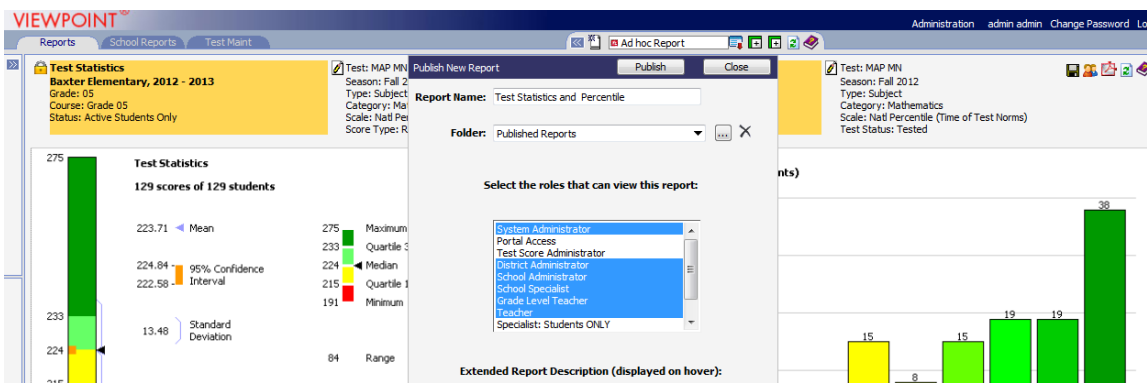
VIEWPOINT

Administration admin admin Change Password Lo

Reports School Reports Test Maint

Ad hoc Report

Test Statistics
Baxter Elementary, 2012 - 2013
Grade: 05
Course: Grade 05
Status: Active Students Only

Test: MAP MN
Season: Fall 2
Type: Subject
Category: Ma
Scale: Natl Per
Score Type: R

Publish New Report Publish Close

Report Name: Test Statistics and Percentile

Folder: Published Reports

Select the roles that can view this report:

System Administrator
Portal Access
Test Score Administrator
District Administrator
School Administrator
School Specialist
Grade Level Teacher
Teacher
Specialist: Students ONLY

Extended Report Description (displayed on hover):

Test: MAP MN
Season: Fall 2012
Type: Subject
Category: Mathematics
Scale: Natl Percentile (Time of Test Norms)
Test Status: Tested

275

Test Statistics

129 scores of 129 students

223.71 Mean

224.84 - 95% Confidence
222.58 - Interval

233

224

13.48 Standard Deviation

275 Maximum
233 Quartile 3
224 Median
215 Quartile 1
191 Minimum

84 Range

nts)

38

15 8 15 19 19